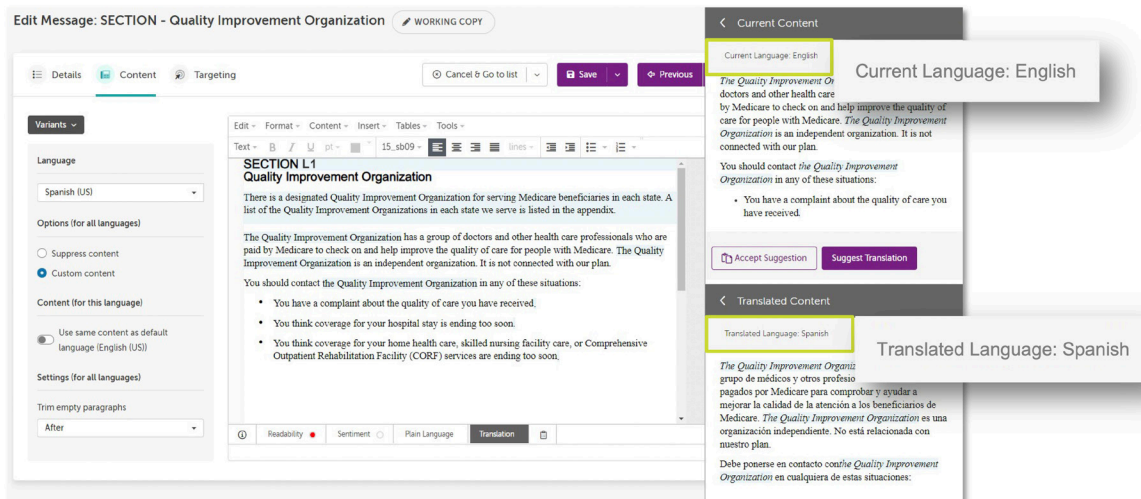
Edit Message: SECTION - Quality Improvement Organization WORKING COPY

Details Content Targeting

Cancel & Go to list Save Previous

Variants

Language

Spanish (US)

Options (for all languages)

Suppress content

Custom content

Content (for this language)

Use same content as default language (English (US))

Settings (for all languages)

Trim empty paragraphs

After

Edit Format Content Insert Tables Tools

Text B I U pt 15_sb09 lines

SECTION L1
Quality Improvement Organization

There is a designated Quality Improvement Organization for serving Medicare beneficiaries in each state. A list of the Quality Improvement Organizations in each state we serve is listed in the appendix.

The Quality Improvement Organization has a group of doctors and other health care professionals who are paid by Medicare to check on and help improve the quality of care for people with Medicare. The Quality Improvement Organization is an independent organization. It is not connected with our plan.

You should contact the Quality Improvement Organization in any of these situations:

- You have a complaint about the quality of care you have received.
- You think coverage for your hospital stay is ending too soon.
- You think coverage for your home health care, skilled nursing facility care, or Comprehensive Outpatient Rehabilitation Facility (CORF) services are ending too soon.

Readability Sentiment Plain Language Translation

Current Content

Current Language: English

Current Language: English

The Quality Improvement Or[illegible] doctors and other health care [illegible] by Medicare to check on and help improve the quality of care for people with Medicare. The Quality Improvement Organization is an independent organization. It is not connected with our plan.

You should contact the Quality Improvement Organization in any of these situations:

- You have a complaint about the quality of care you have received.

Accept Suggestion Suggest Translation

Translated Content

Translated Language: Spanish

Translated Language: Spanish

The Quality Improvement Organi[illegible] grupo de médicos y otros profesio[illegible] pagados por Medicare para comprobar y ayudar a mejorar la calidad de la atención a los beneficiarios de Medicare. The Quality Improvement Organization es una organización independiente. No está relacionada con nuestro plan.

Debe ponerse en contacto conthe Quality Improvement Organization en cualquiera de estas situaciones: